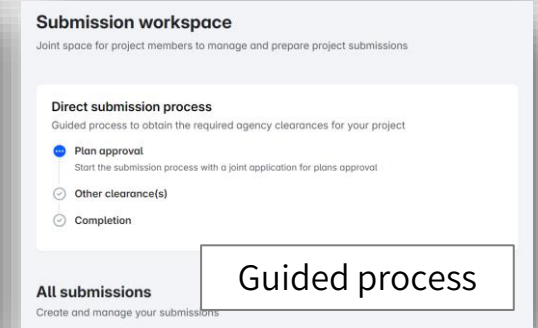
Submission workspace

Joint space for project members to manage and prepare project submissions

Direct submission process

Guided process to obtain the required agency clearances for your project

Plan approval

Start the submission process with a joint application for plans approval

Other clearance(s)

Completion

Guided process

All submissions

Create and manage your submissions